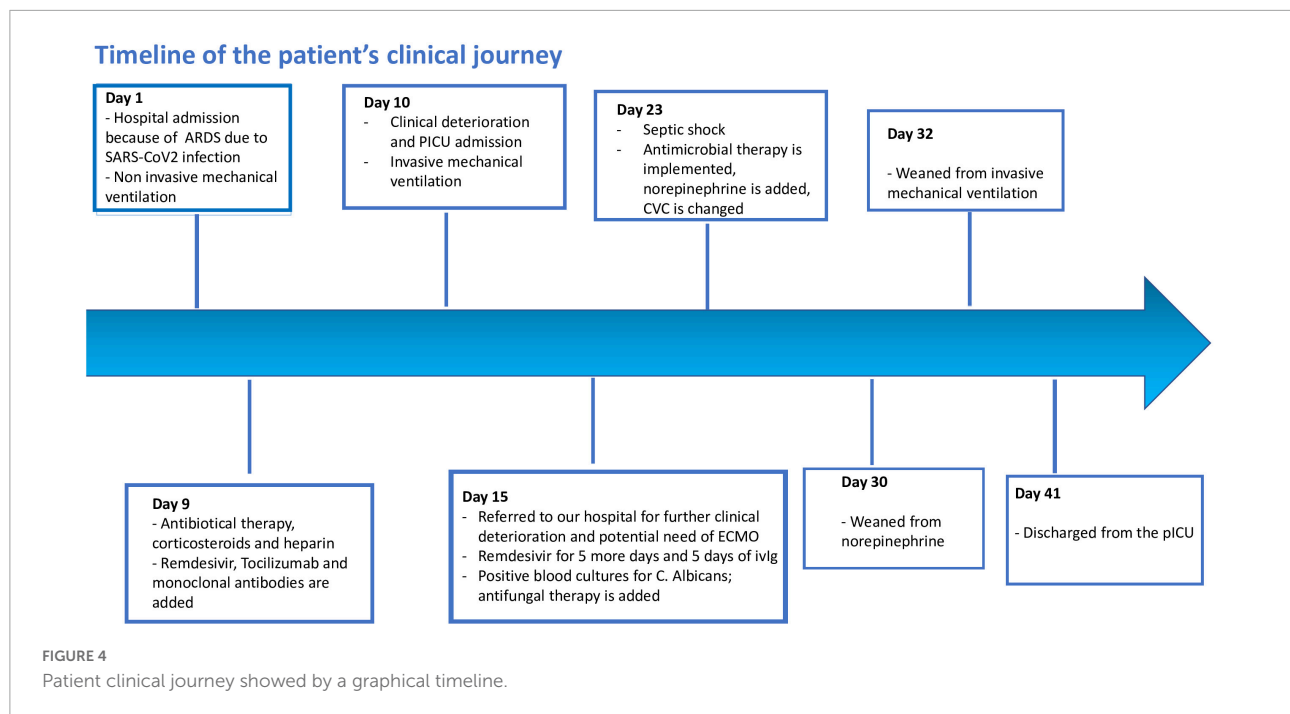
Timeline of the patient's clinical journey

Day 1
- Hospital admission because of ARDS due to SARS-CoV2 infection
- Non invasive mechanical ventilation

Day 10
- Clinical deterioration and PICU admission
- Invasive mechanical ventilation

Day 23
- Septic shock
- Antimicrobial therapy is implemented, norepinephrine is added, CVC is changed

Day 32
- Weaned from invasive mechanical ventilation

Day 9
- Antibiotical therapy, corticosteroids and heparin
- Remdesivir, Tocilizumab and monoclonal antibodies are added

Day 15
- Referred to our hospital for further clinical deterioration and potential need of ECMO
- Remdesivir for 5 more days and 5 days of ivIg
- Positive blood cultures for C. Albicans; antifungal therapy is added

Day 30
- Weaned from norepinephrine

Day 41
- Discharged from the pICU

FIGURE 4
Patient clinical journey showed by a graphical timeline.